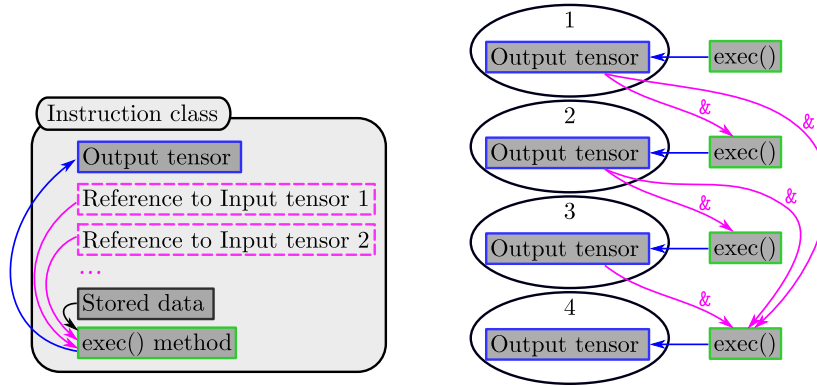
Instruction class

Output tensor

Reference to Input tensor 1

Reference to Input tensor 2

...

Stored data

exec() method

1

Output tensor

exec()

&

&

2

Output tensor

exec()

&

&

3

Output tensor

exec()

&

4

Output tensor

exec()